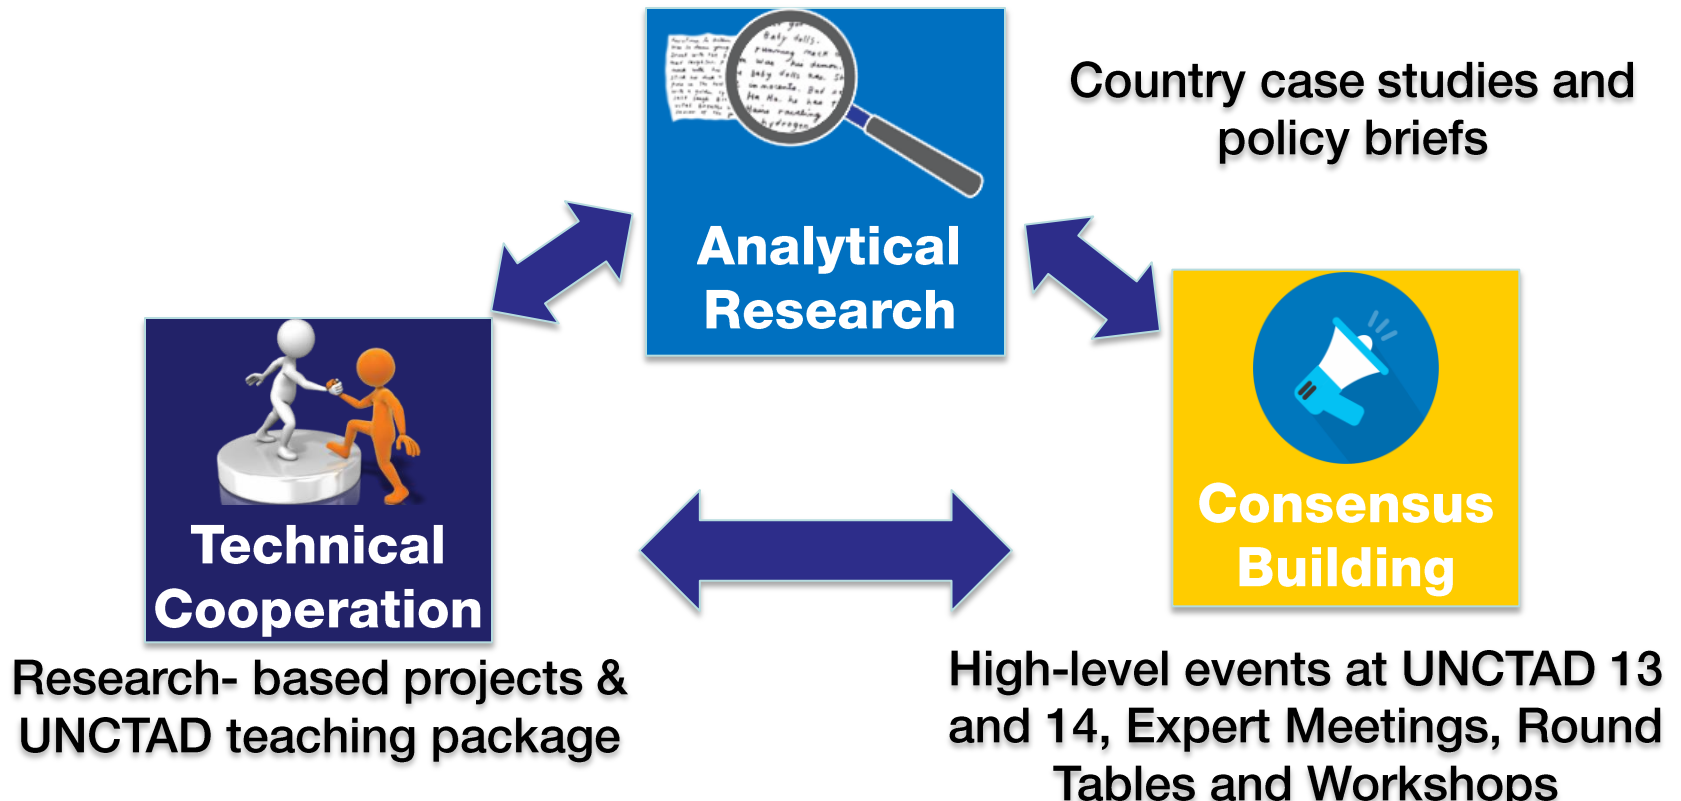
Analytical Research

Country case studies and policy briefs

Technical Cooperation

Research- based projects & UNCTAD teaching package

Consensus Building

High-level events at UNCTAD 13 and 14, Expert Meetings, Round Tables and Workshops